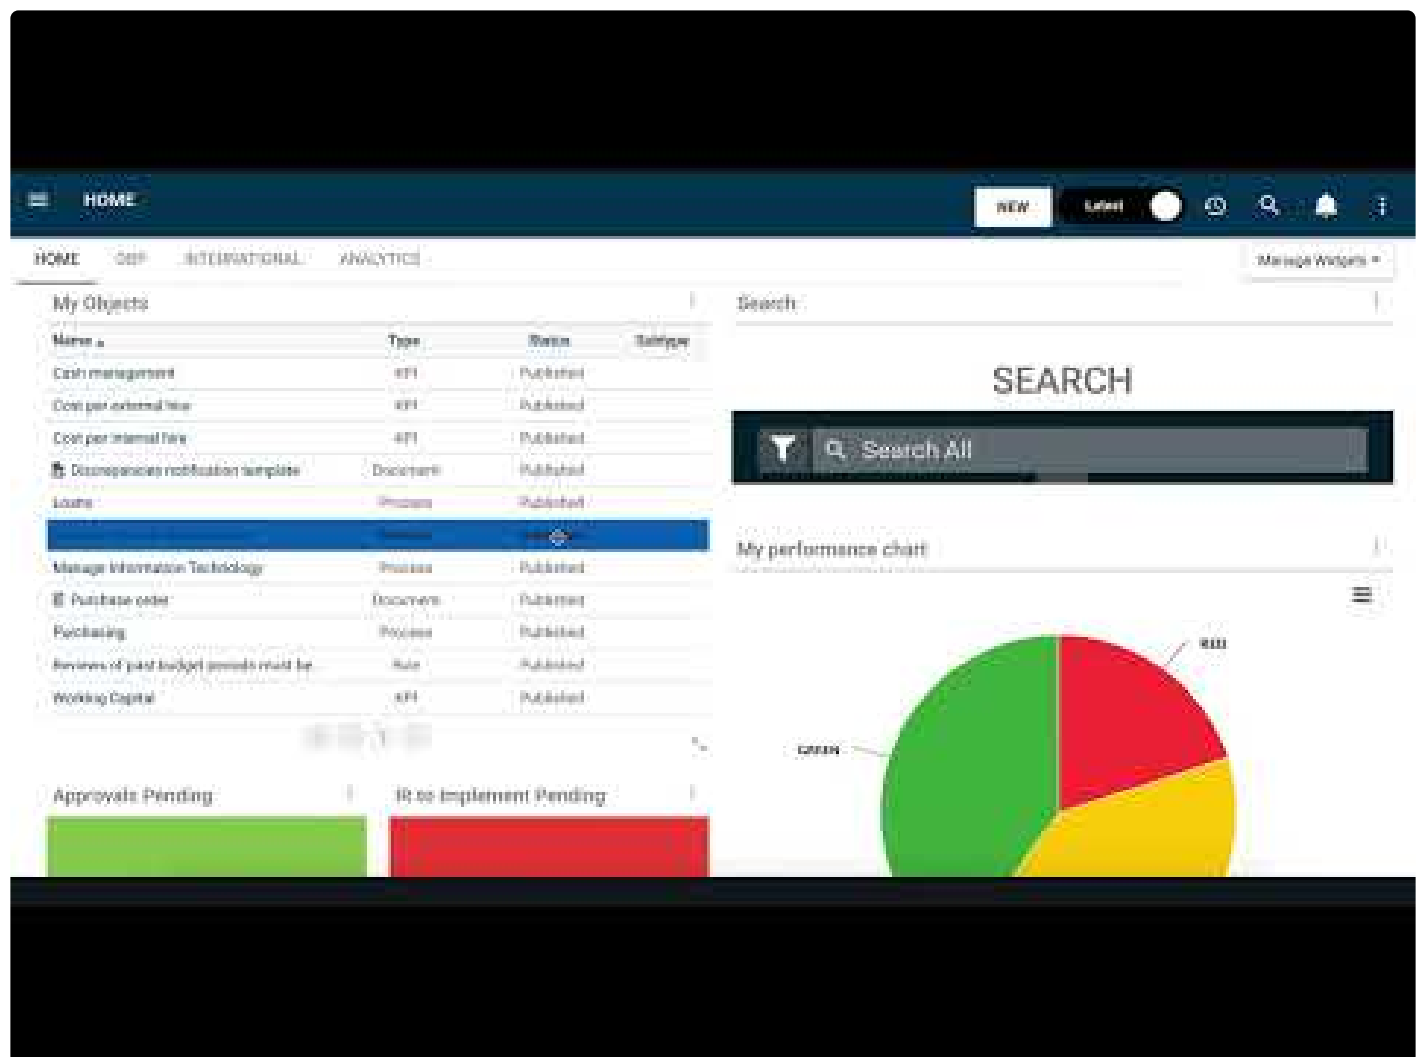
HOME

NEW Latest

HOME DEP INTERNATIONAL ANALYTICS

Manage Widgets

My Objects

| Name | Type | Status | Subtype |
|---|---|---|---|
| Cash management | KPI | Published | |
| Cost per external hire | KPI | Published | |
| Cost per internal hire | KPI | Published | |
| Discrepancies notification template | Document | Published | |
| Loans | Process | Published | |
| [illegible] | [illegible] | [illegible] | |
| Manage Information Technology | Process | Published | |
| Purchase order | Document | Published | |
| Purchasing | Process | Published | |
| Reviews of past budget periods must be | Rule | Published | |
| Working Capital | KPI | Published | |

Search

SEARCH

Search All

My performance chart

RED

GREEN

Approvals Pending

IR to Implement Pending